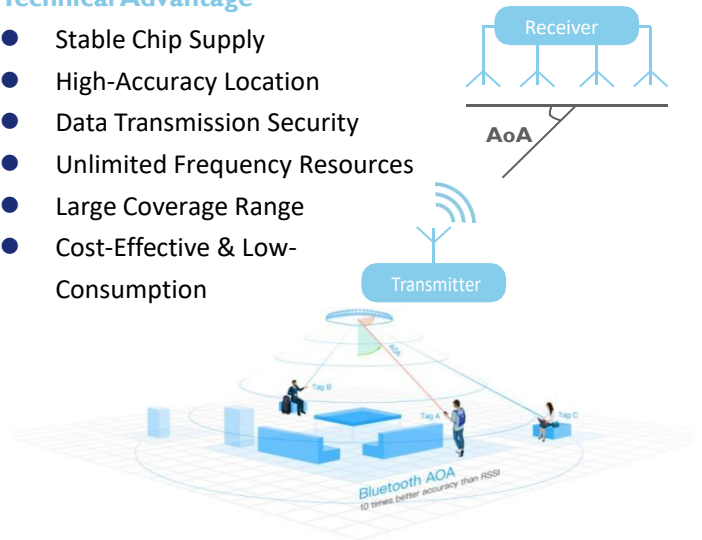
Technical Advantage

- Stable Chip Supply
- High-Accuracy Location
- Data Transmission Security
- Unlimited Frequency Resources
- Large Coverage Range
- Cost-Effective & Low-Consumption

Receiver

AoA

Transmitter

AOA

Tag B

Tag A

Tag C

Bluetooth AOA
10 times better accuracy than RSSI